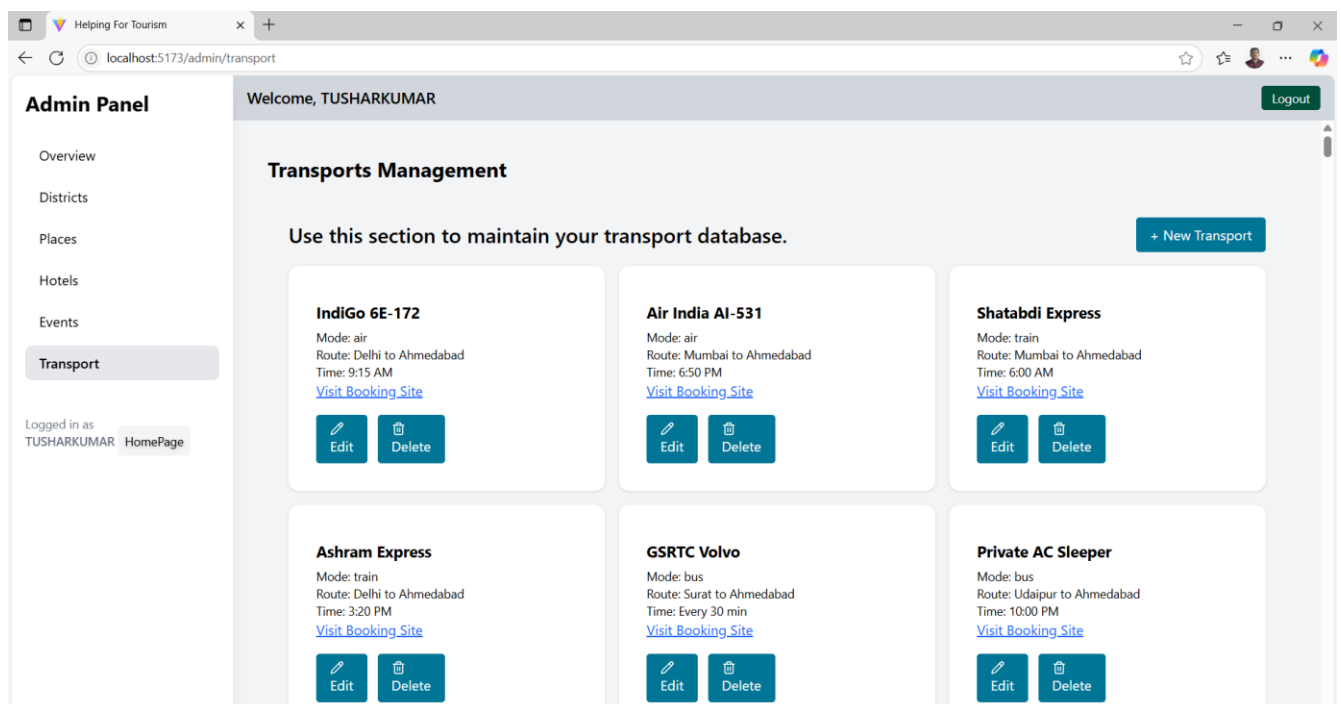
Helping For Tourism

localhost:5173/admin/transport

Admin Panel

Overview

Districts

Places

Hotels

Events

Transport

Logged in as TUSHARKUMAR HomePage

Welcome, TUSHARKUMAR

Logout

Transports Management

Use this section to maintain your transport database.

+ New Transport

IndiGo 6E-172
Mode: air
Route: Delhi to Ahmedabad
Time: 9:15 AM
Visit Booking Site
Edit Delete

Air India AI-531
Mode: air
Route: Mumbai to Ahmedabad
Time: 6:50 PM
Visit Booking Site
Edit Delete

Shatabdi Express
Mode: train
Route: Mumbai to Ahmedabad
Time: 6:00 AM
Visit Booking Site
Edit Delete

Ashram Express
Mode: train
Route: Delhi to Ahmedabad
Time: 3:20 PM
Visit Booking Site
Edit Delete

GSRTC Volvo
Mode: bus
Route: Surat to Ahmedabad
Time: Every 30 min
Visit Booking Site
Edit Delete

Private AC Sleeper
Mode: bus
Route: Udaipur to Ahmedabad
Time: 10:00 PM
Visit Booking Site
Edit Delete